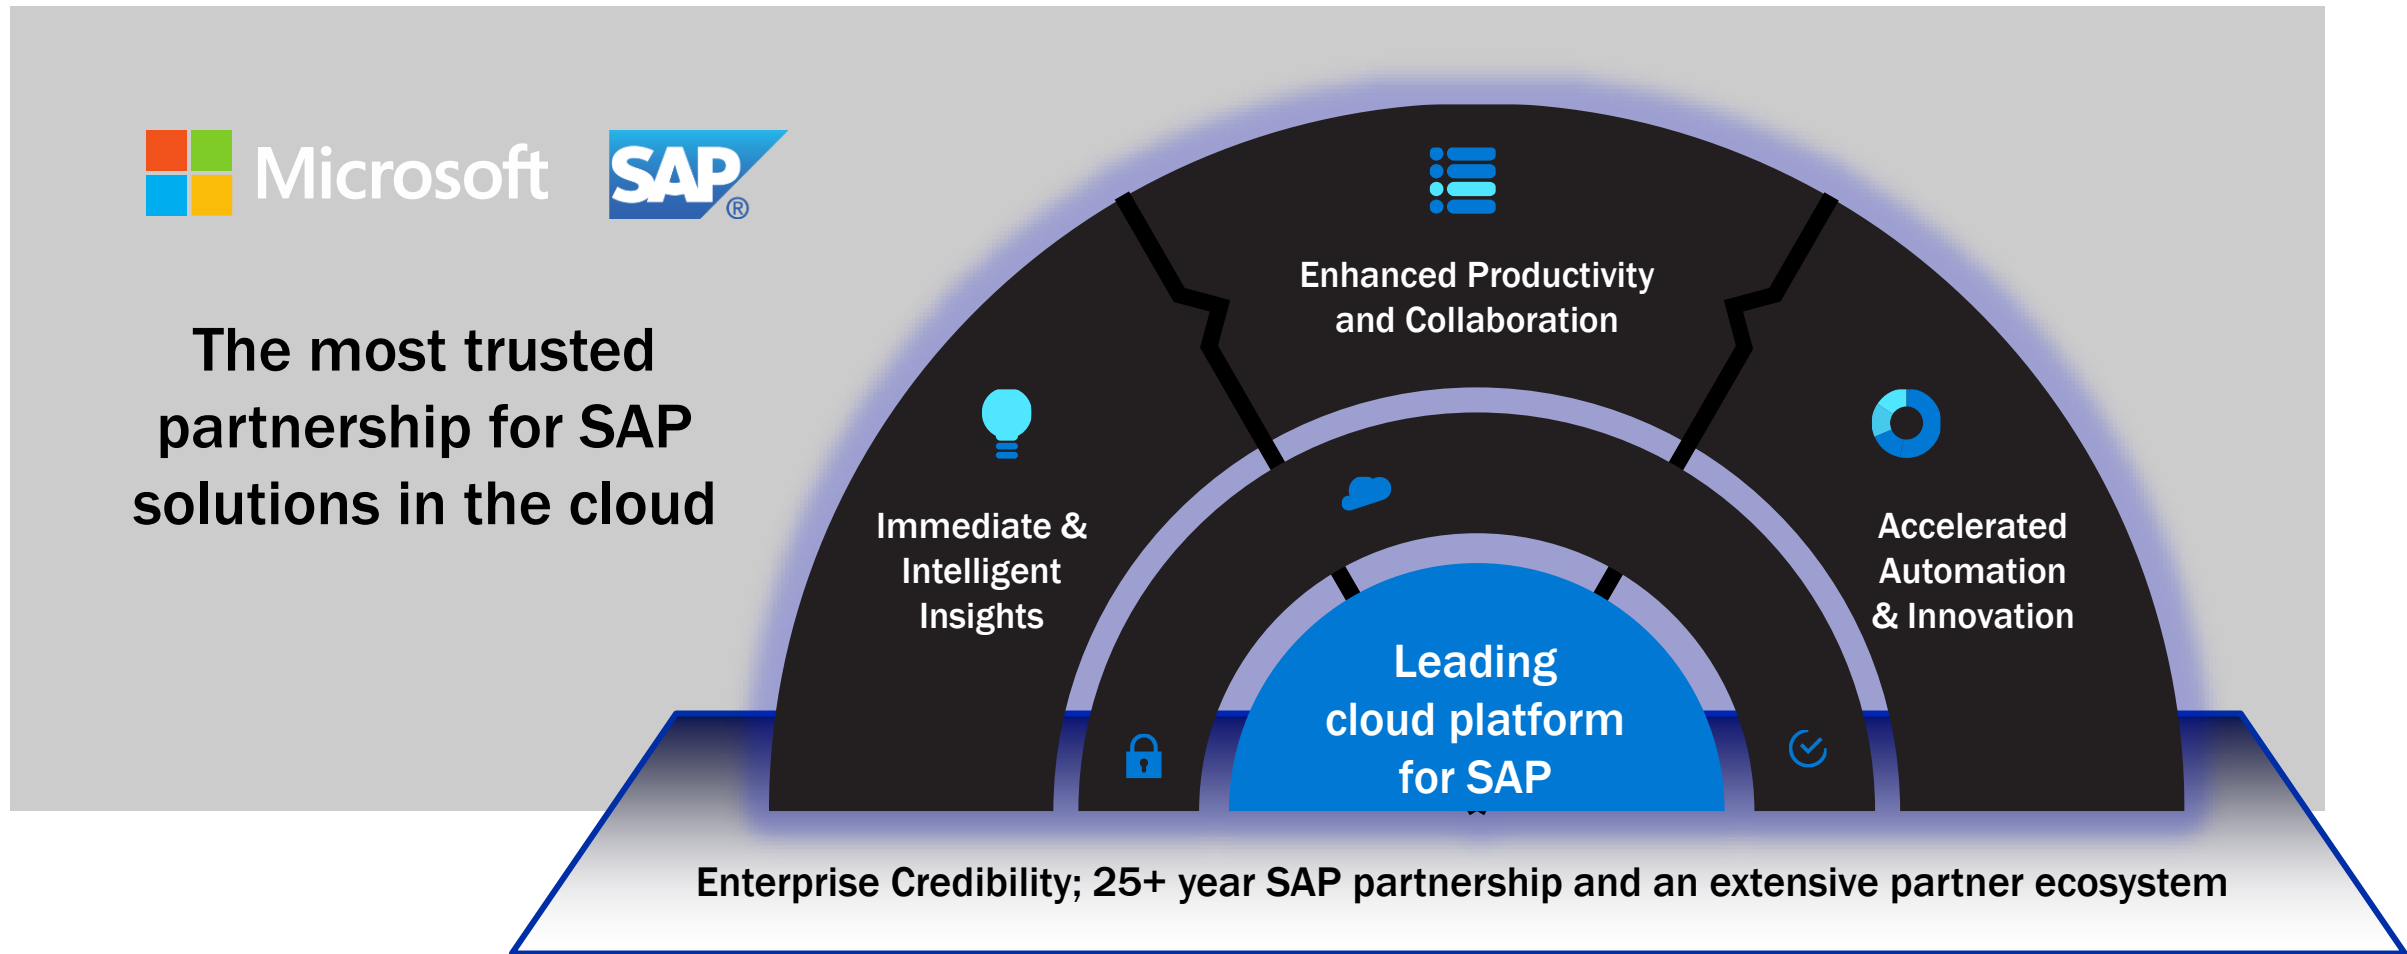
Microsoft SAP®

The most trusted partnership for SAP solutions in the cloud

Enhanced Productivity and Collaboration

Immediate & Intelligent Insights

Accelerated Automation & Innovation

Leading cloud platform for SAP

Enterprise Credibility; 25+ year SAP partnership and an extensive partner ecosystem